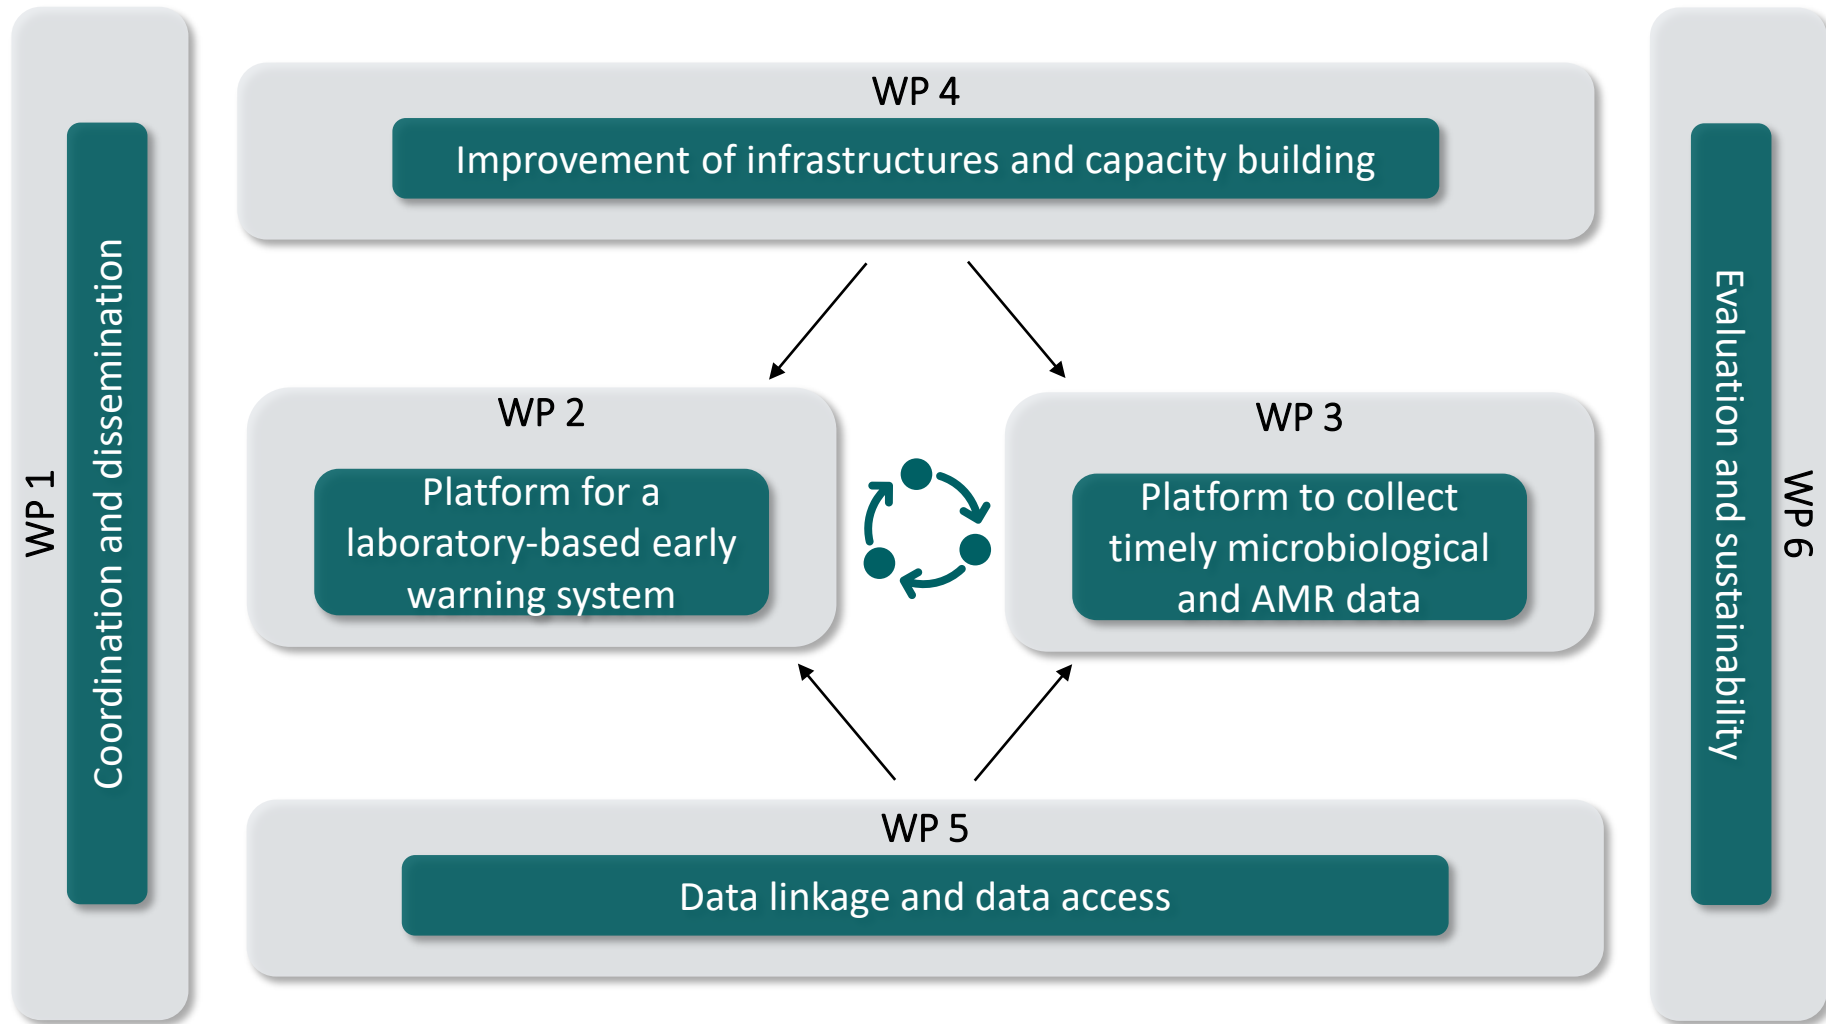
WP 1
Coordination and dissemination

WP 4
Improvement of infrastructures and capacity building

WP 2
Platform for a laboratory-based early warning system

WP 3
Platform to collect timely microbiological and AMR data

WP 5
Data linkage and data access

WP 6
Evaluation and sustainability